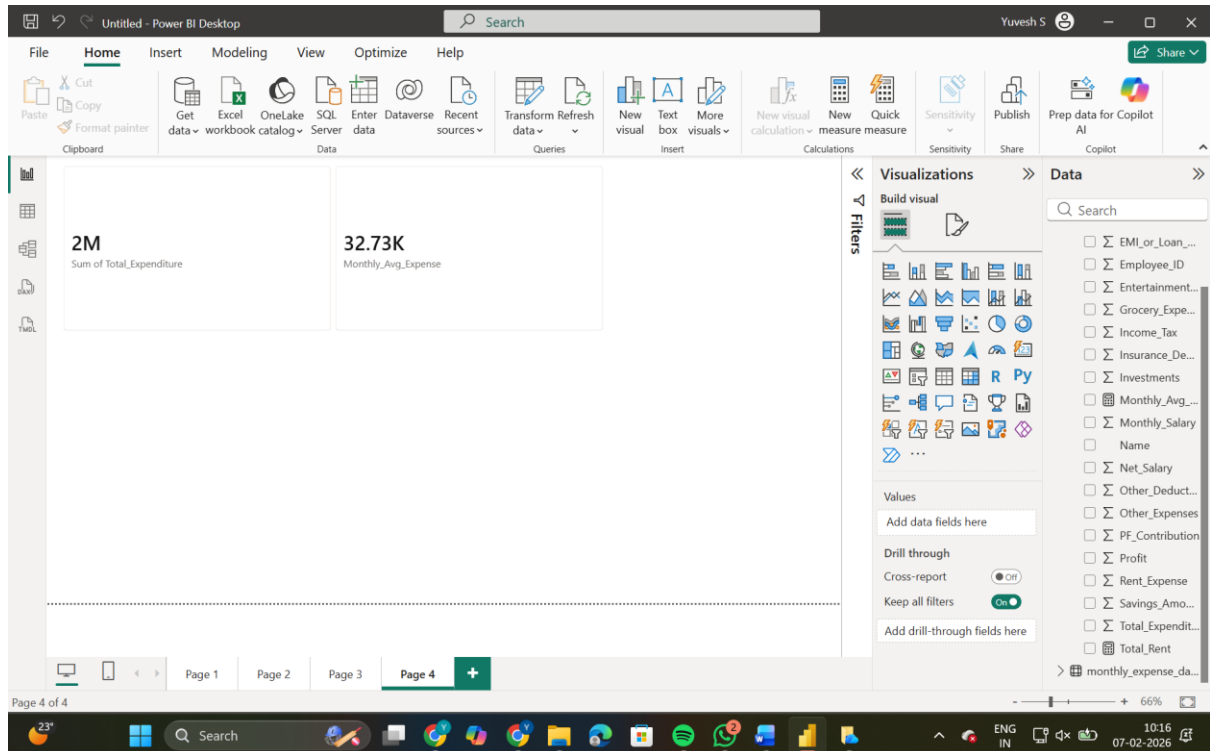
Untitled - Power BI Desktop

Search

Yuvesh S

File Home Insert Modeling View Optimize Help

Share

Paste
Cut
Copy
Format painter
Clipboard

Get data
Excel workbook
OneLake catalog
SQL Server
Enter data
Dataverse
Recent sources
Data

Transform data
Refresh
Queries

New visual
Text box
More visuals
Insert

New visual calculation
New measure
Quick measure
Calculations

Sensitivity
Sensitivity

Publish
Share

Prep data for Copilot AI
Copilot

2M
Sum of Total_Expenditure

32.73K
Monthly_Avg_Expense

Filters

Visualizations
Build visual

R Py

Values
Add data fields here

Drill through
Cross-report Off
Keep all filters On
Add drill-through fields here

Data
Search

EMI_or_Loan_...
Employee_ID
Entertainment...
Grocery_Expe...
Income_Tax
Insurance_De...
Investments
Monthly_Avg_...
Monthly_Salary
Name
Net_Salary
Other_Deduct...
Other_Expenses
PF_Contribution
Profit
Rent_Expense
Savings_Amo...
Total_Expendit...
Total_Rent
monthly_expense_da...

Page 1 Page 2 Page 3 Page 4 +

Page 4 of 4

66%

23°
Search
ENG IN
10:16
07-02-2026